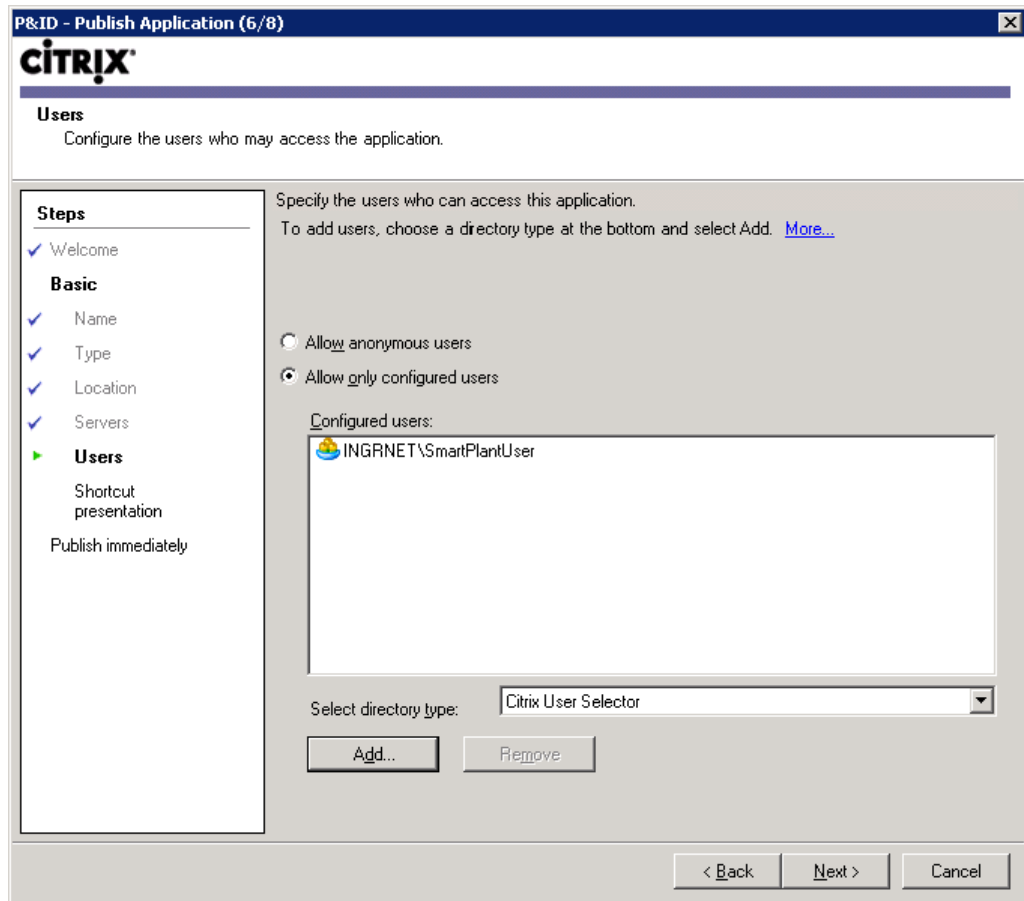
P&ID - Publish Application (6/8)

CiTRIX

Users
Configure the users who may access the application.

Steps
Welcome
Basic
Name
Type
Location
Servers
Users
Shortcut presentation
Publish immediately

Specify the users who can access this application.
To add users, choose a directory type at the bottom and select Add. More...

Allow anonymous users
Allow only configured users

Configured users:
INGRNET\SmartPlantUser

Select directory type: Citrix User Selector

Add...
Remove

< Back
Next >
Cancel